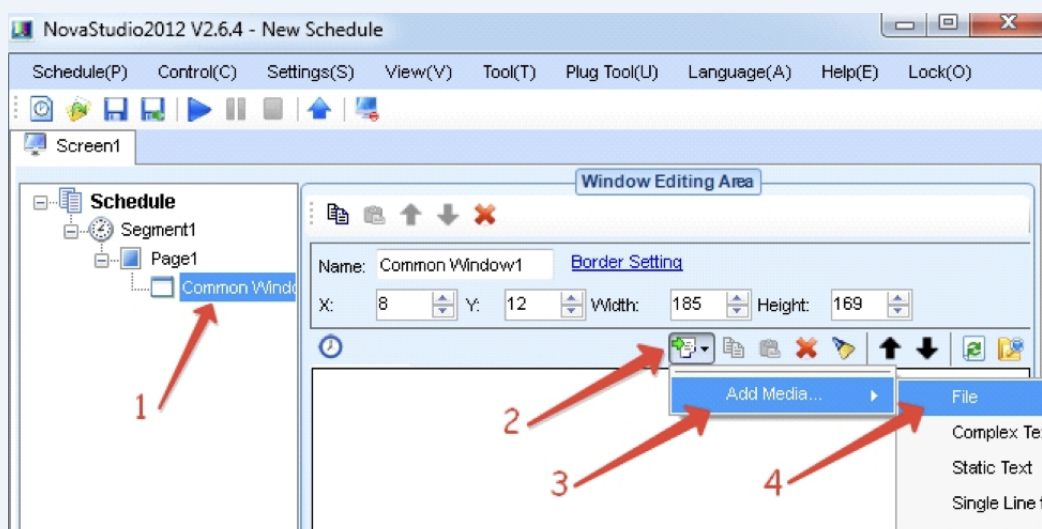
NovaStudio2012 V2.6.4 - New Schedule

Schedule(P) Control(C) Settings(S) View(V) Tool(T) Plug Tool(U) Language(A) Help(E) Lock(O)

Screen1

Schedule
Segment1
Page1
Common Windo

Window Editing Area

Name: Common Window1 Border Setting
X: 8 Y: 12 Width: 185 Height: 169

Add Media...
File
Complex Te
Static Text
Single Line

1
2
3
4